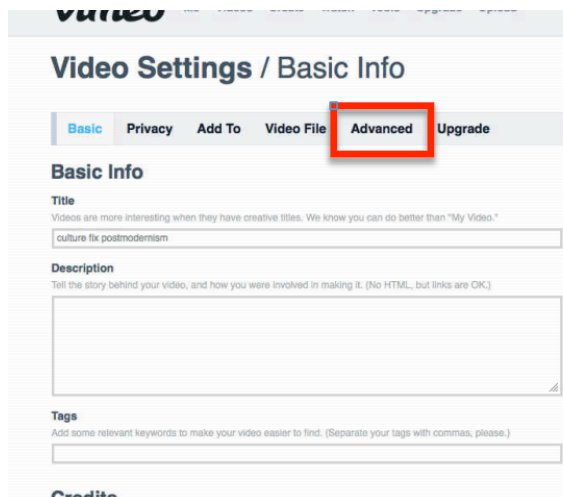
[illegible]

Video Settings / Basic Info

Basic Privacy Add To Video File Advanced Upgrade

Basic Info

Title

Videos are more interesting when they have creative titles. We know you can do better than "My Video."

culture fix postmodernism

Description

Tell the story behind your video, and how you were involved in making it. (No HTML, but links are OK.)

Tags

Add some relevant keywords to make your video easier to find. (Separate your tags with commas, please.)

Credits